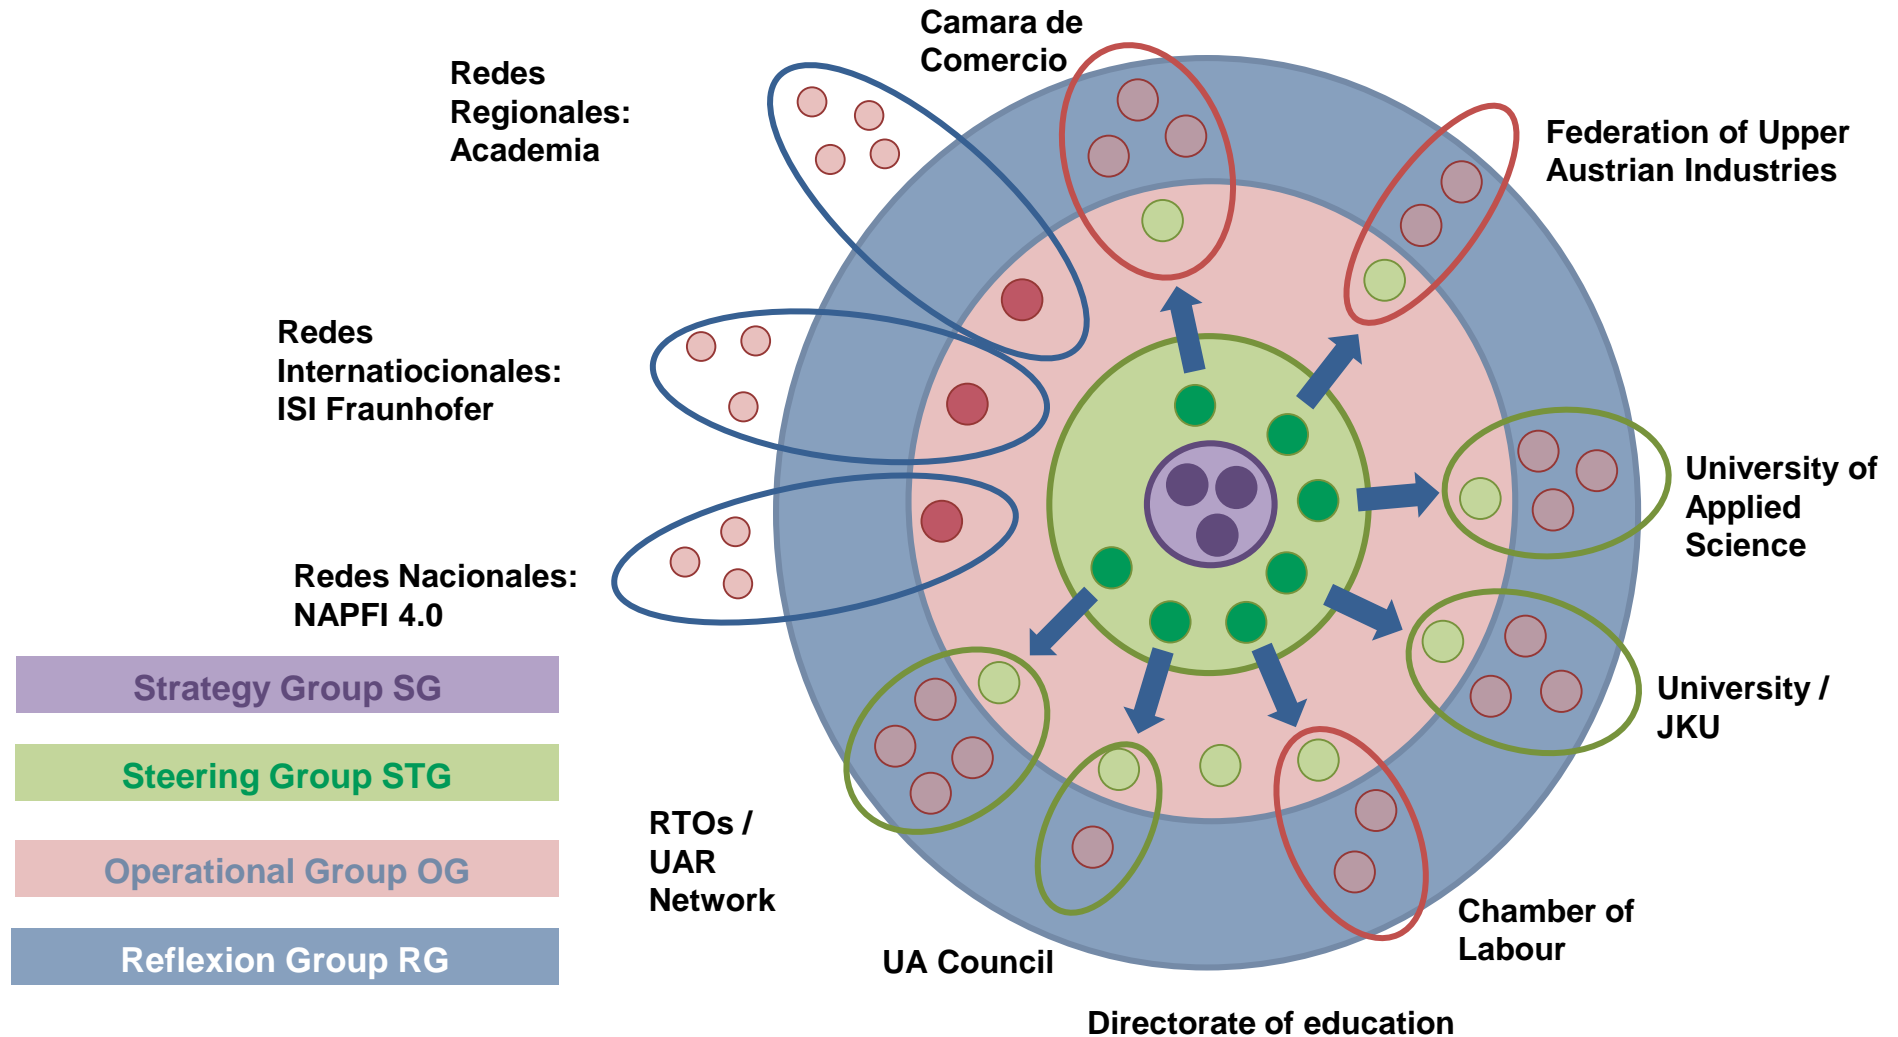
Camara de Comercio

Redes Regionales: Academia

Federation of Upper Austrian Industries

Redes Internatiocionales: ISI Fraunhofer

University of Applied Science

Redes Nacionales: NAPFI 4.0

University / JKU

Strategy Group SG

Steering Group STG

Operational Group OG

Reflexion Group RG

RTOs / UAR Network

UA Council

Chamber of Labour

Directorate of education